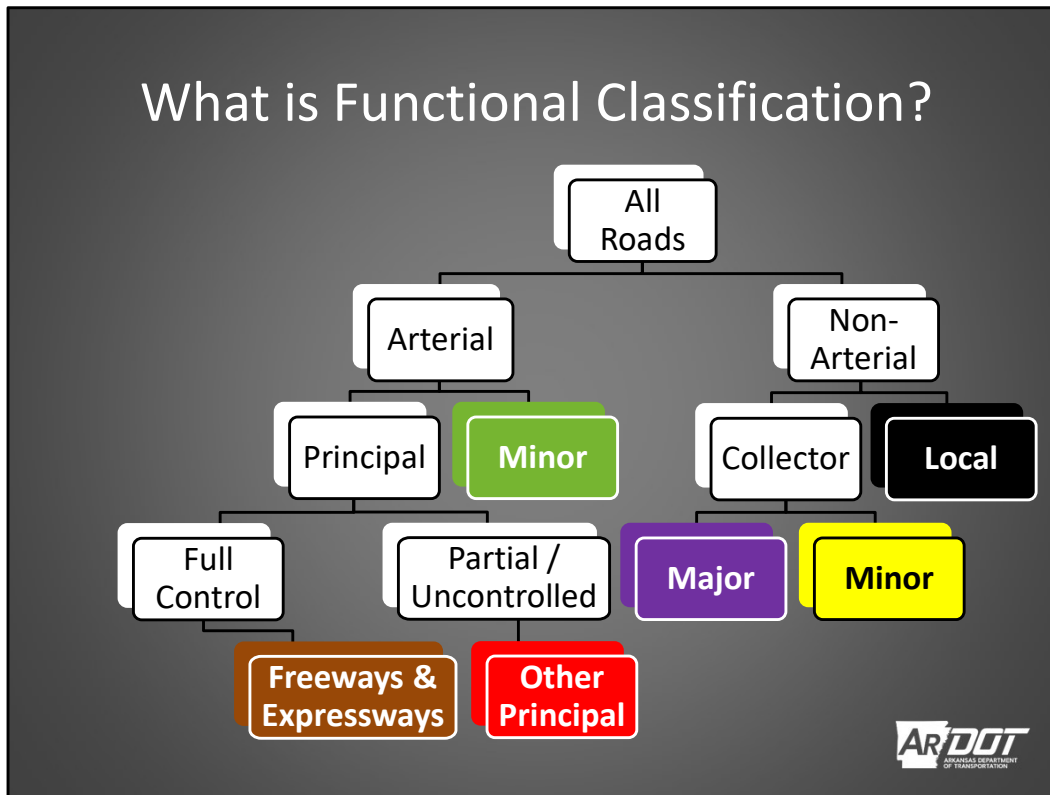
What is Functional Classification?

All Roads

Arterial

Non-Arterial

Principal

Minor

Collector

Local

Full Control

Partial / Uncontrolled

Major

Minor

Freeways & Expressways

Other Principal

ARDOT
ARKANSAS DEPARTMENT OF TRANSPORTATION